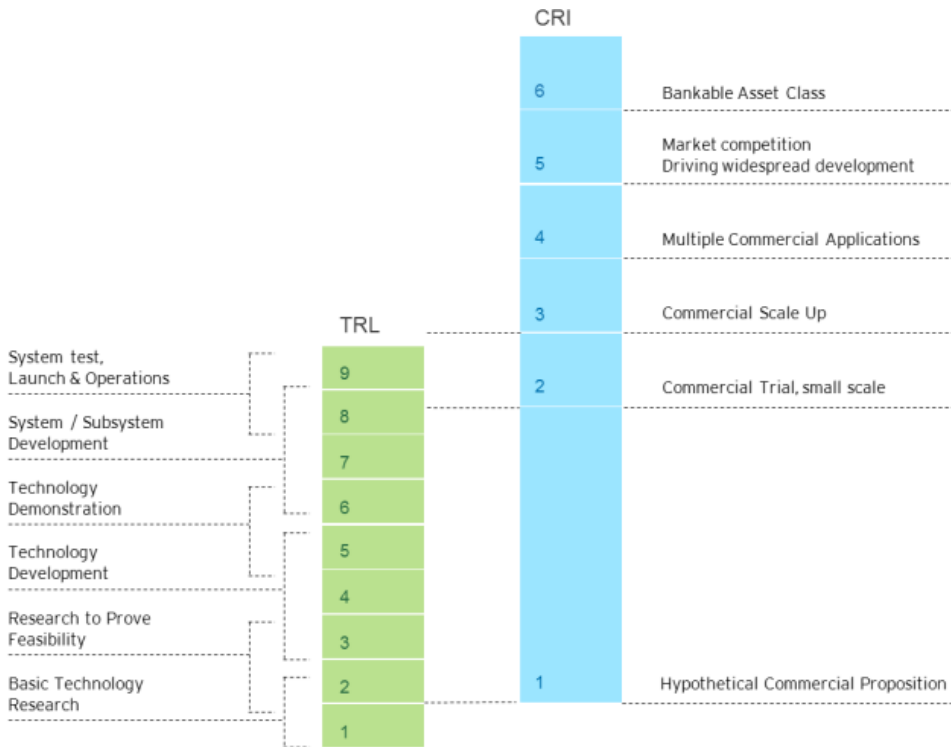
CRI

6 Bankable Asset Class

5 Market competition
Driving widespread development

4 Multiple Commercial Applications

3 Commercial Scale Up

2 Commercial Trial, small scale

1 Hypothetical Commercial Proposition

TRL

9
8
7
6
5
4
3
2
1

System test, Launch & Operations

System / Subsystem Development

Technology Demonstration

Technology Development

Research to Prove Feasibility

Basic Technology Research